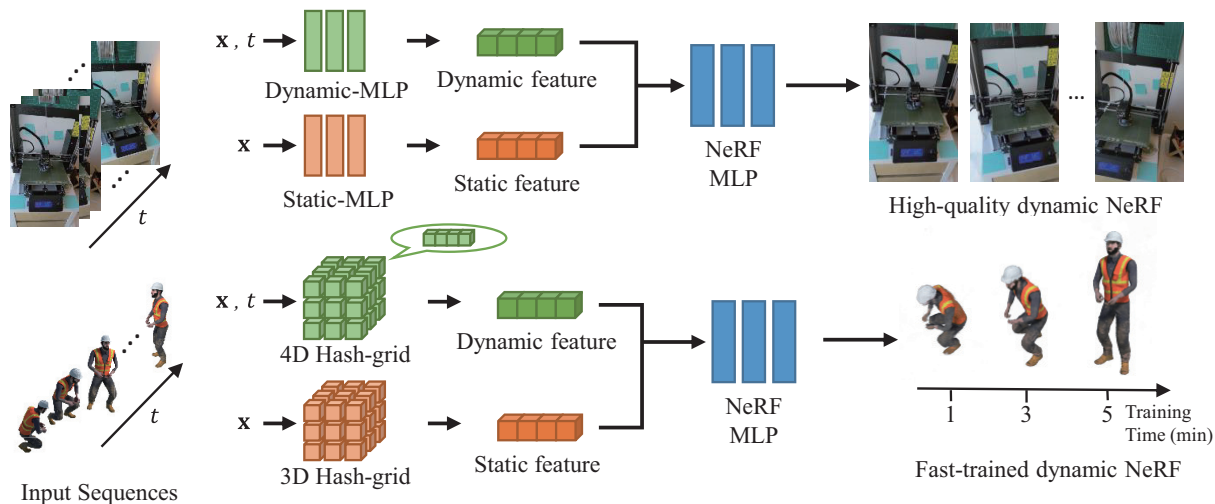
$\mathbf{x}$, $t$

Dynamic-MLP

Dynamic feature

$\mathbf{x}$

Static-MLP

Static feature

NeRF MLP

...

High-quality dynamic NeRF

$t$

$\mathbf{x}$, $t$

4D Hash-grid

Dynamic feature

$\mathbf{x}$

3D Hash-grid

Static feature

NeRF MLP

1

3

5

Training Time (min)

Fast-trained dynamic NeRF

$t$

Input Sequences